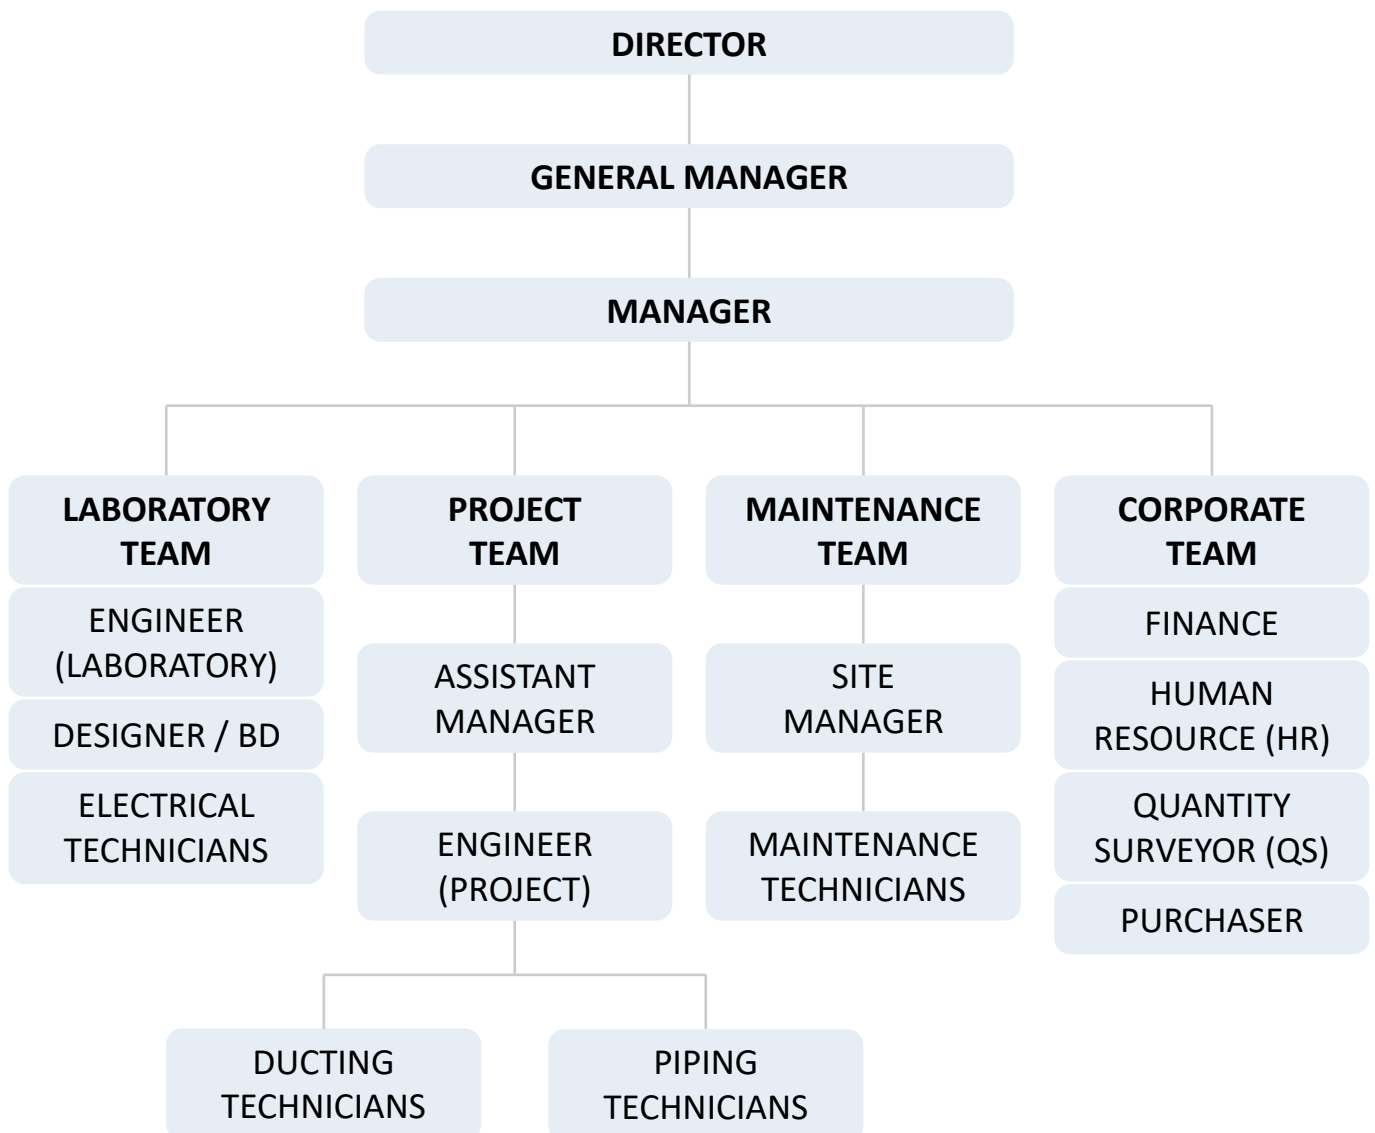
DIRECTOR

GENERAL MANAGER

MANAGER

LABORATORY TEAM

ENGINEER (LABORATORY)

DESIGNER / BD

ELECTRICAL TECHNICIANS

PROJECT TEAM

ASSISTANT MANAGER

ENGINEER (PROJECT)

DUCTING TECHNICIANS

PIPING TECHNICIANS

MAINTENANCE TEAM

SITE MANAGER

MAINTENANCE TECHNICIANS

CORPORATE TEAM

FINANCE

HUMAN RESOURCE (HR)

QUANTITY SURVEYOR (QS)

PURCHASER